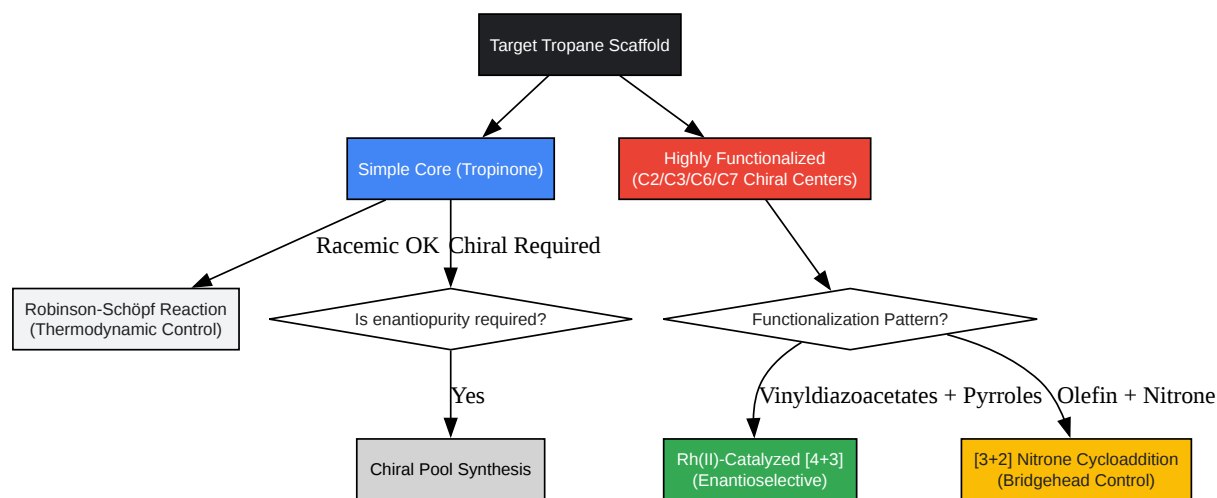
Target Tropane Scaffold

Simple Core (Tropinone)

Highly Functionalized (C2/C3/C6/C7 Chiral Centers)

Racemic OK

Chiral Required

Robinson-Schöpf Reaction (Thermodynamic Control)

Is enantiopurity required?

Functionalization Pattern?

Yes

Vinyldiazoacetates + Pyrroles

Olefin + Nitrone

Chiral Pool Synthesis

Rh(II)-Catalyzed [4+3] (Enantioselective)

[3+2] Nitrone Cycloaddition (Bridgehead Control)